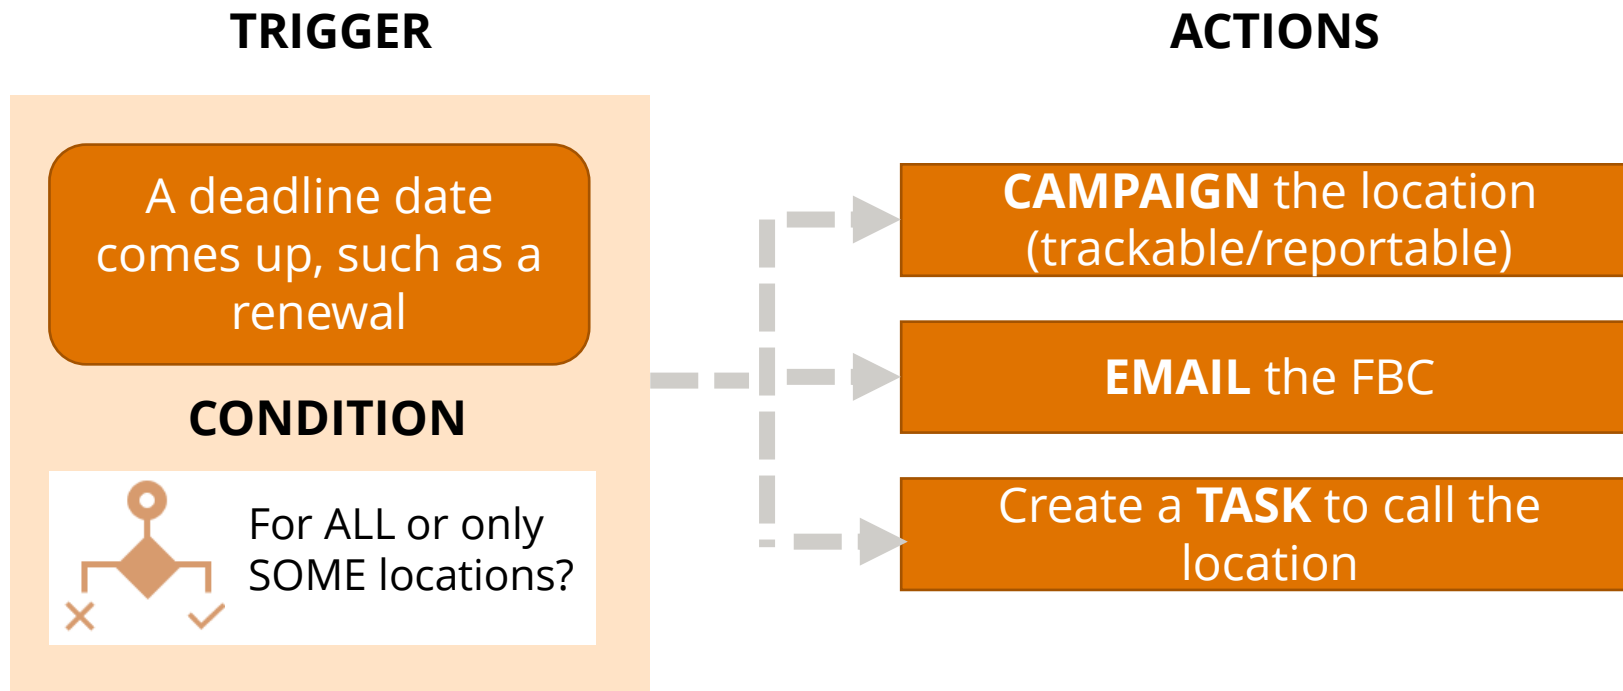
TRIGGER

ACTIONS

A deadline date comes up, such as a renewal

CONDITION

For ALL or only SOME locations?

CAMPAIGN the location (trackable/reportable)

EMAIL the FBC

Create a TASK to call the location